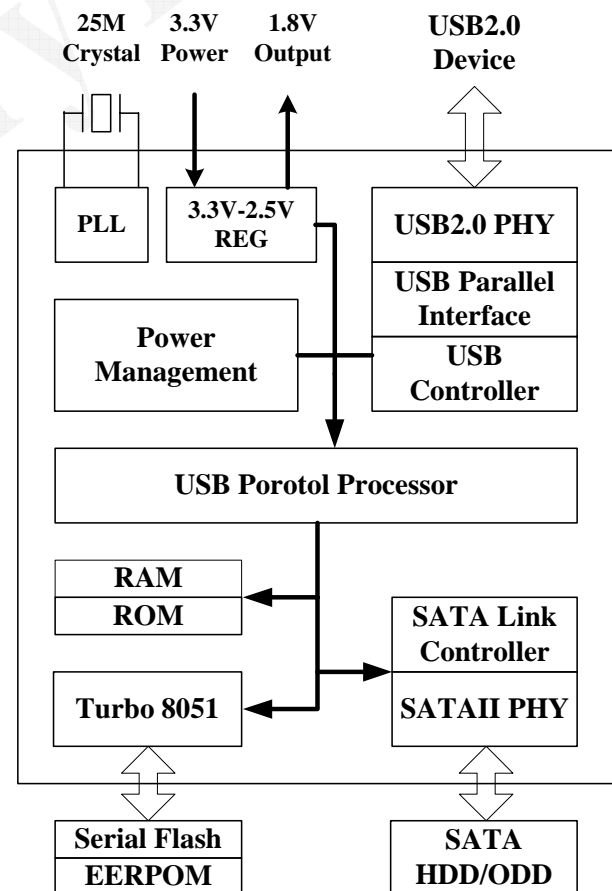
25M Crystal

3.3V Power

1.8V Output

USB2.0 Device

PLL

3.3V-2.5V REG

USB2.0 PHY

USB Parallel Interface

Power Management

USB Controller

USB Porotol Processor

RAM

ROM

SATA Link Controller

Turbo 8051

SATAII PHY

Serial Flash

EERPOM

SATA HDD/ODD